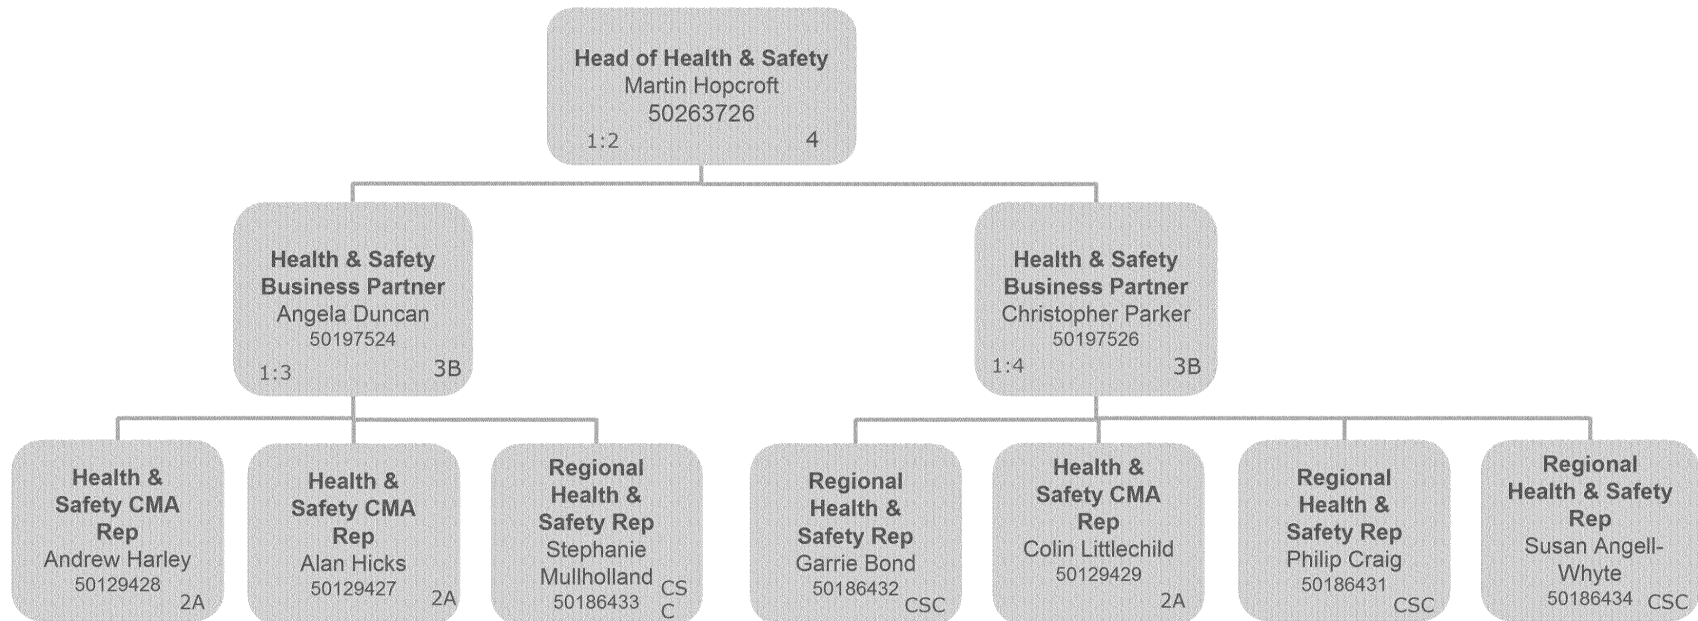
**Head of Health & Safety**
Martin Hopcroft
50263726
1:2 4

**Health & Safety Business Partner**
Angela Duncan
50197524
1:3 3B

**Health & Safety Business Partner**
Christopher Parker
50197526
1:4 3B

**Health & Safety CMA Rep**
Andrew Harley
50129428
2A

**Health & Safety CMA Rep**
Alan Hicks
50129427
2A

**Regional Health & Safety Rep**
Stephanie Mullholland
50186433
CS C

**Regional Health & Safety Rep**
Garrie Bond
50186432
CSC

**Health & Safety CMA Rep**
Colin Littlechild
50129429
2A

**Regional Health & Safety Rep**
Philip Craig
50186431
CSC

**Regional Health & Safety Rep**
Susan Angell-Whyte
50186434
CSC